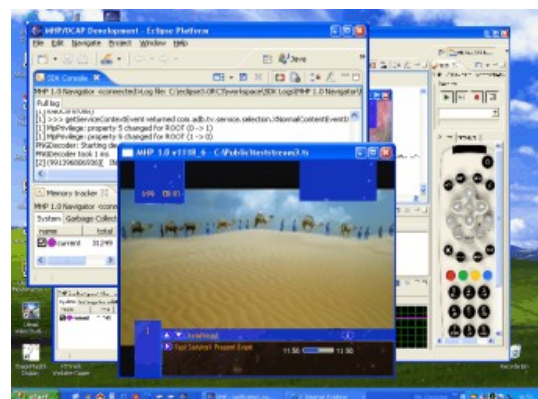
MHP/OCAP Development - Eclipse Platform
File Edit Navigate Project Window Help
SDK Console
MHP 1.0 Navigator <connected> Log file: C:\eclipse3.0RC3\workspace\SDK Logs\MHP 1.0 Navigator
Full log
[1] >>> getServiceContext event returned com.adb.tv.service.selection.NormalContentEvent
[1] MpPrivilege: property 5 changed for ROOT (0 -> 1)
[1] MpPrivilege: property 6 changed for ROOT (1 -> 0)
PNGDecoder: Starting de
PNGDecoder task 1 es
Memory tracker
MHP 1.0 Navigator <conn
System Garbage Collect
name total
current 31249
MHP 1.0 v1118_6 - C:\Public\test\stream3.ts
Save
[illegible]
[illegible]
11:50 11:50